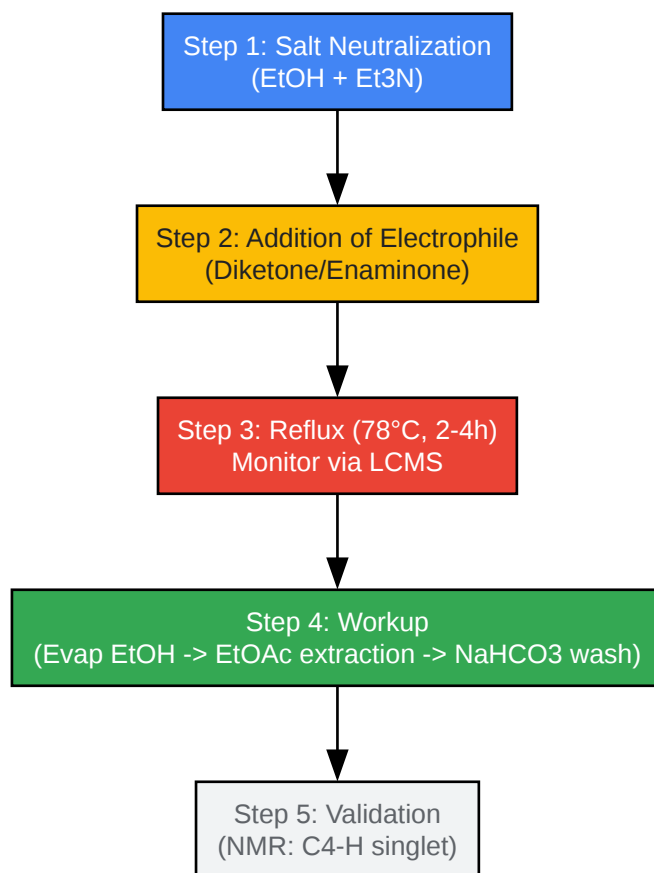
Step 1: Salt Neutralization
(EtOH + Et3N)

Step 2: Addition of Electrophile
(Diketone/Enaminone)

Step 3: Reflux (78°C, 2-4h)
Monitor via LCMS

Step 4: Workup
(Evap EtOH -> EtOAc extraction -> NaHCO3 wash)

Step 5: Validation
(NMR: C4-H singlet)